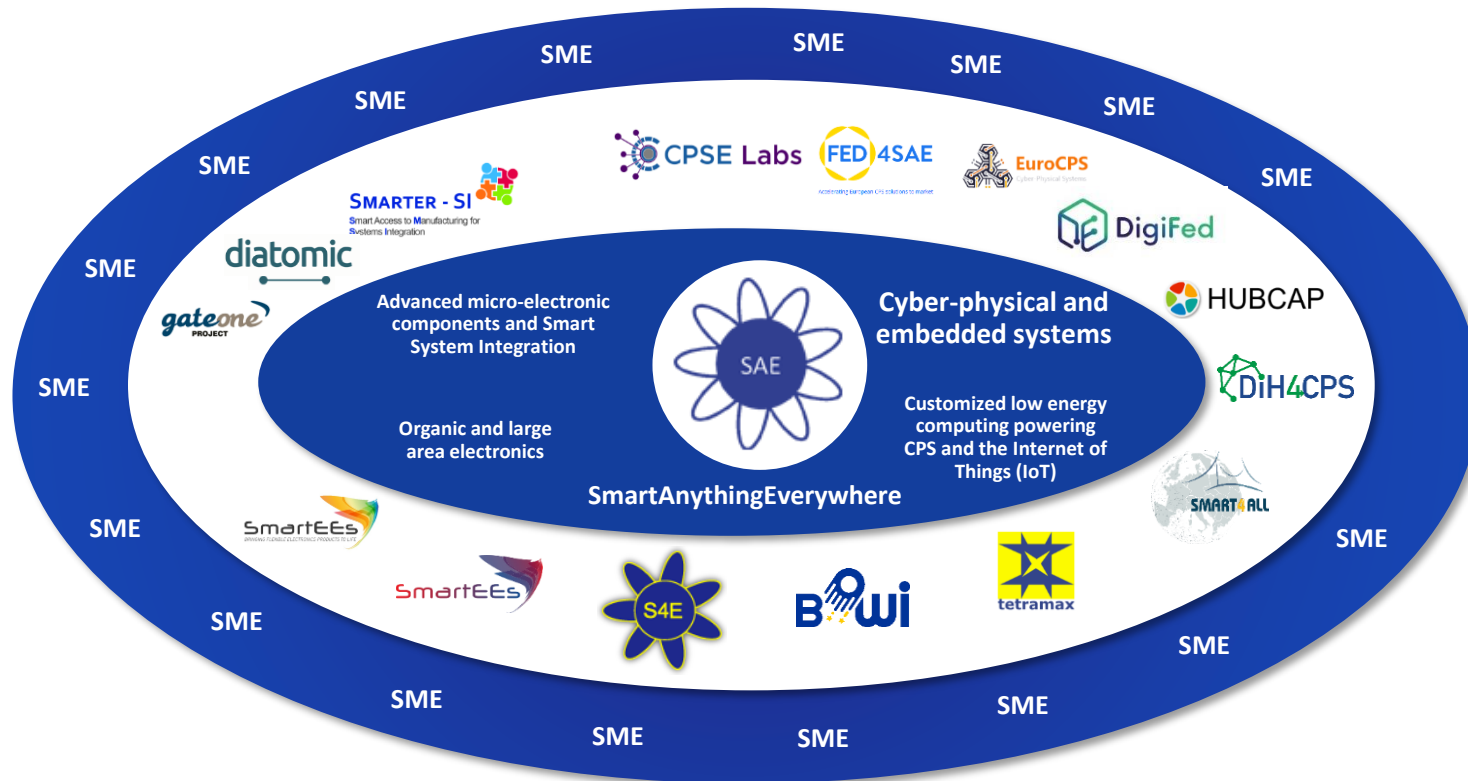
SME SME SME SME SME SME SME SME SME SME SME SME SME SME SME SME SME SME

CPSE Labs

FED4SAE
Accelerating European CPS solutions to market

EuroCPS
Cyber Physical Systems

SMARTER - SI
Smart Access to Manufacturing for Systems Integration

DigiFed

diatomic

HUBCAP

gateone PROJECT

DiH4CPS

Advanced micro-electronic components and Smart System Integration

SAE

Cyber-physical and embedded systems

Organic and large area electronics

Customized low energy computing powering CPS and the Internet of Things (IoT)

SmartAnythingEverywhere

SMART4ALL

SmartEEs
BRINGING FLEXIBLE ELECTRONICS PRODUCTS TO LIFE

SmartEEs

S4E

BOWI

tetramax